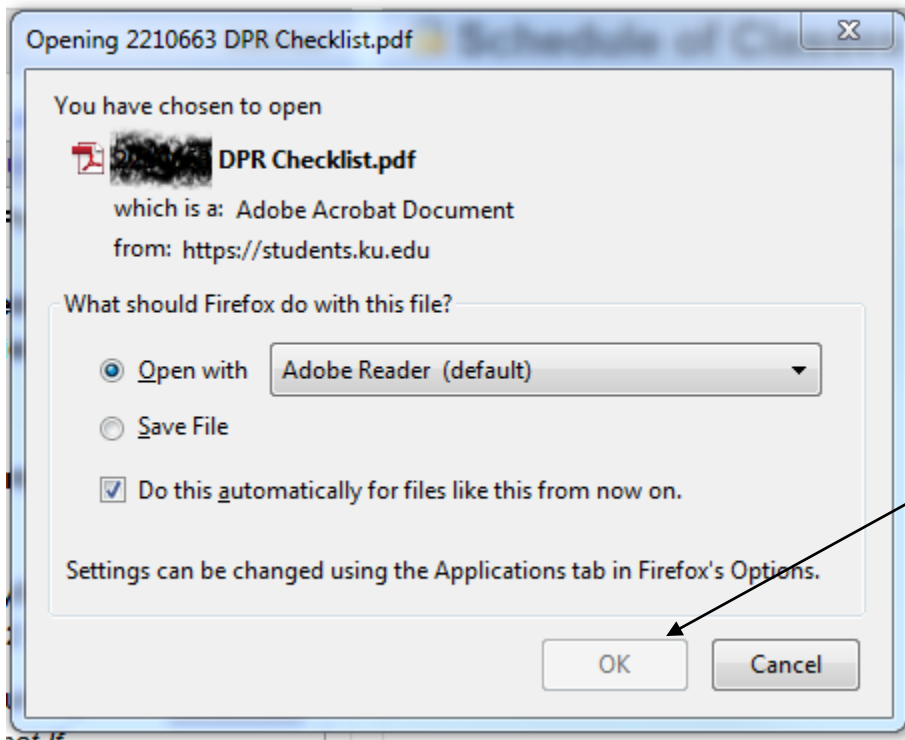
Opening 2210663 DPR Checklist.pdf

Schedule of Cl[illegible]

You have chosen to open

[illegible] DPR Checklist.pdf

which is a: Adobe Acrobat Document

from: https://students.ku.edu

What should Firefox do with this file?

Open with Adobe Reader (default)

Save File

Do this automatically for files like this from now on.

Settings can be changed using the Applications tab in Firefox's Options.

OK Cancel